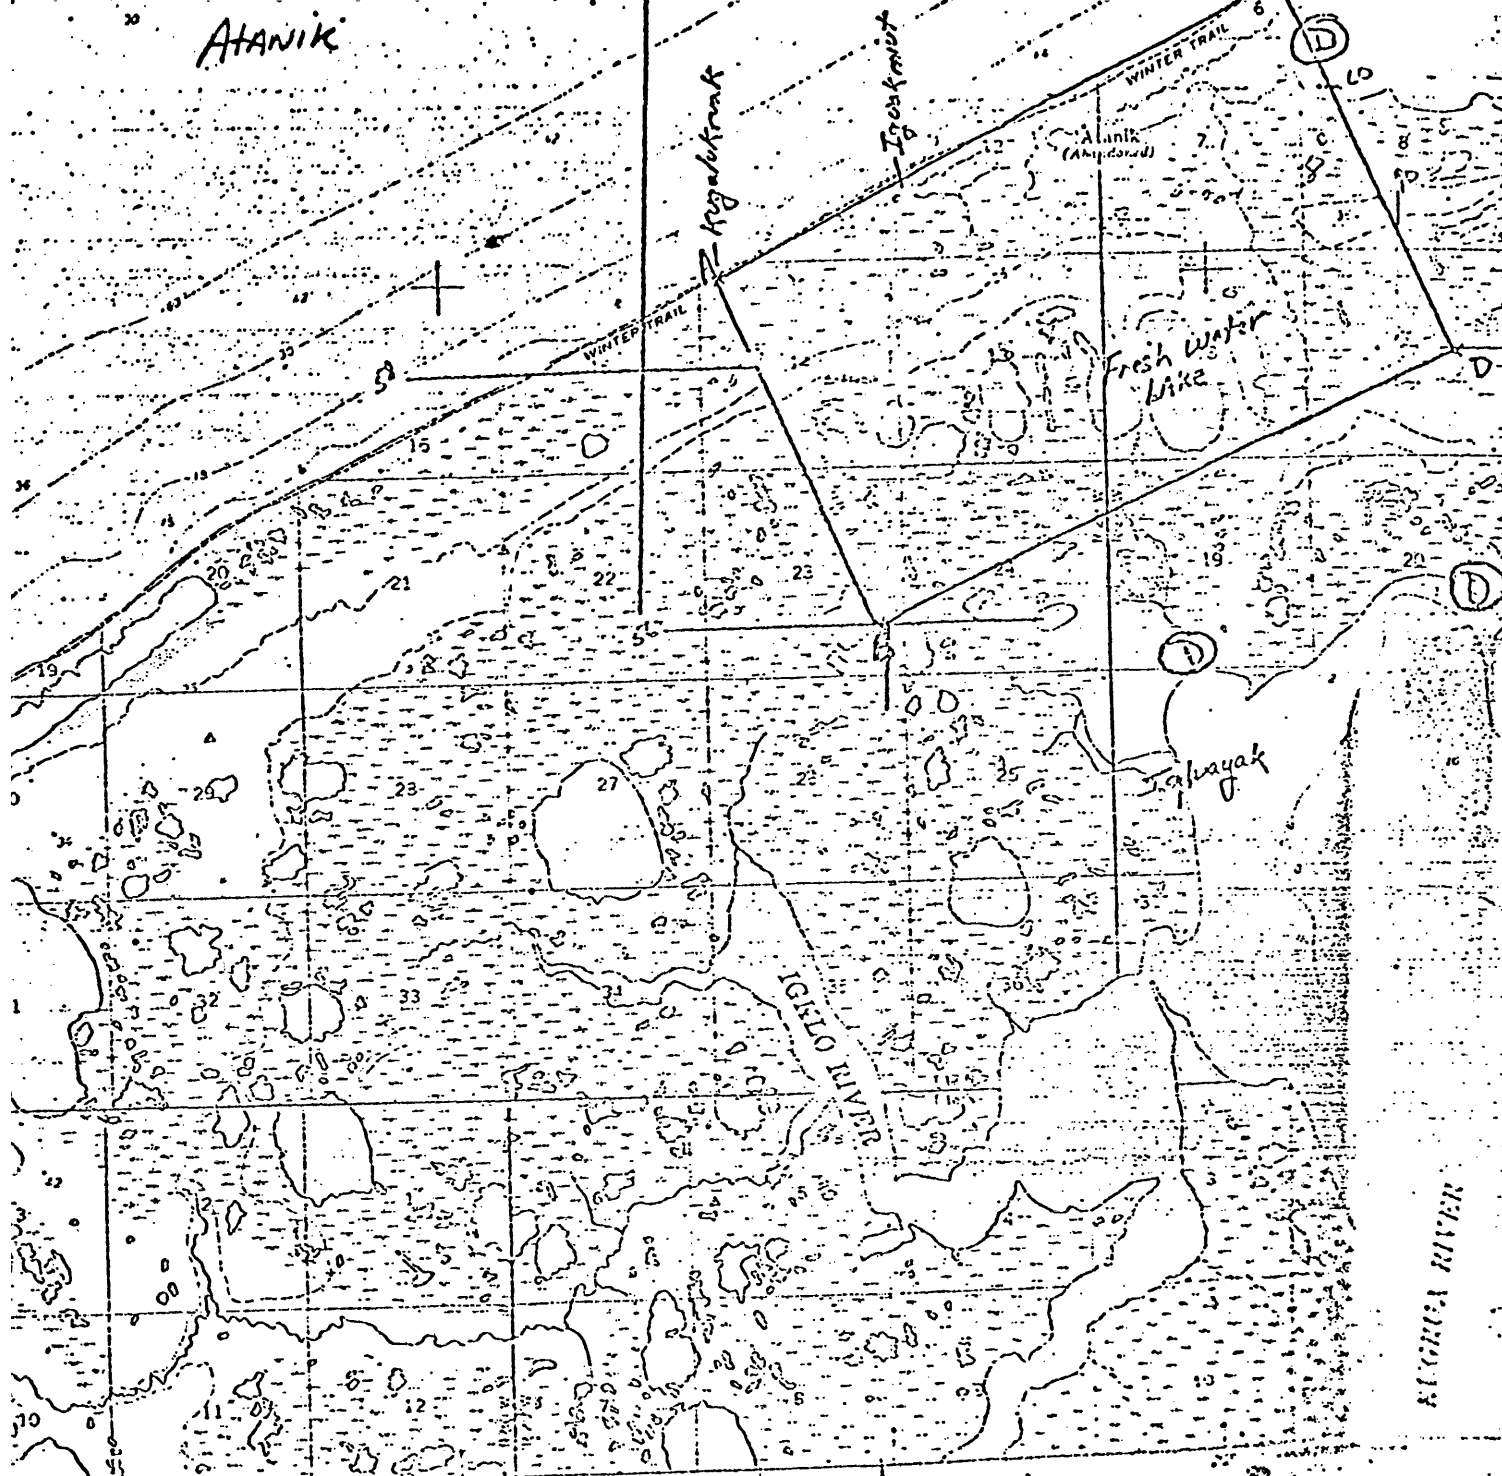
ATANIK

Kugaluknak

Igoskruit

WINTER TRAIL

WINTER TRAIL

D

D

D

D

Atanik (Abandoned)

Fresh water Lake

Taluayak

IGKLO RIVER

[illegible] RIVER

6
7
8
10
12
15
19
20
21
22
23
24
19
20
23
25
26
27
29
32
33
34
35
36
3
5
6
11
12